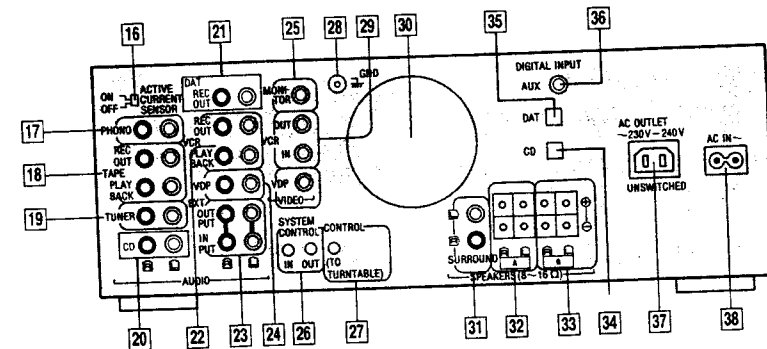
16
21
25
28
29
30
35
36
DIGITAL INPUT
AUX
GND
ON
OFF
ACTIVE CURRENT SENSOR
DAT
REC OUT
MONITOR
17
PHONO
REC OUT
VCR
OUT
VCR
IN
DAT
18
TAPE
REC OUT
PLAY BACK
PLAY BACK
VDP
VDP
VIDEO
CD
AC OUTLET
~230V – 240V
AC IN ~
UNSWITCHED
19
TUNER
EXT
OUT PUT
IN PUT
CD
SYSTEM CONTROL
IN OUT
CONTROL (TO TURNTABLE)
SURROUND
A
B
SPEAKERS (8 ~ 16 Ω)
AUDIO
20
22
23
24
26
27
31
32
33
34
37
38